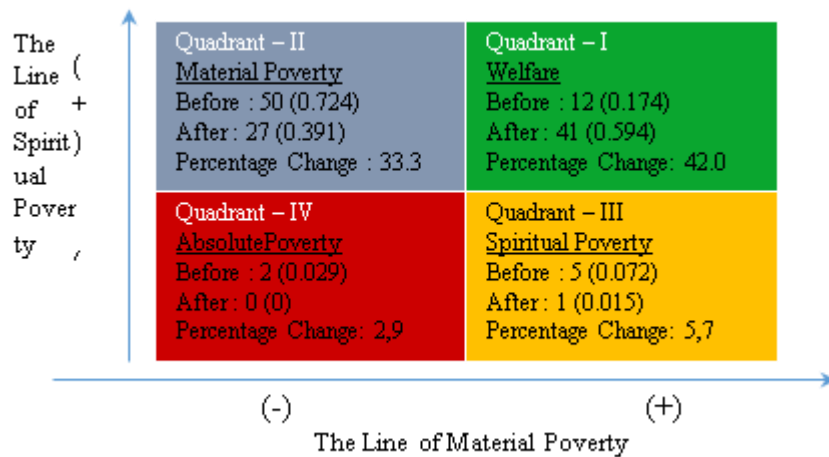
The Line of Spiritual Poverty

(+)

,

| Quadrant – II<br>Material Poverty<br>Before : 50 (0.724)<br>After : 27 (0.391)<br>Percentage Change : 33.3 | Quadrant – I<br>Welfare<br>Before : 12 (0.174)<br>After : 41 (0.594)<br>Percentage Change: 42.0 |
|---|---|
| Quadrant – IV<br>AbsolutePoverty<br>Before : 2 (0.029)<br>After : 0 (0)<br>Percentage Change: 2,9 | Quadrant – III<br>Spiritual Poverty<br>Before : 5 (0.072)<br>After : 1 (0.015)<br>Percentage Change: 5,7 |

(-)

(+)

The Line of Material Poverty